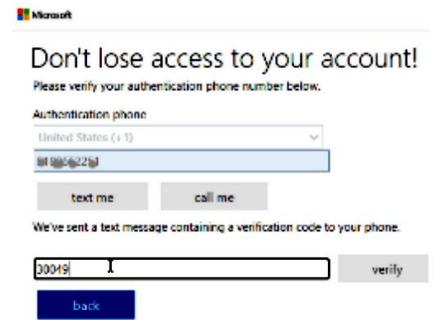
Microsoft

Don't lose access to your account!

Please verify your authentication phone number below.

Authentication phone

United States (+1)

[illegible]

text me

call me

We've sent a text message containing a verification code to your phone.

00049

verify

back